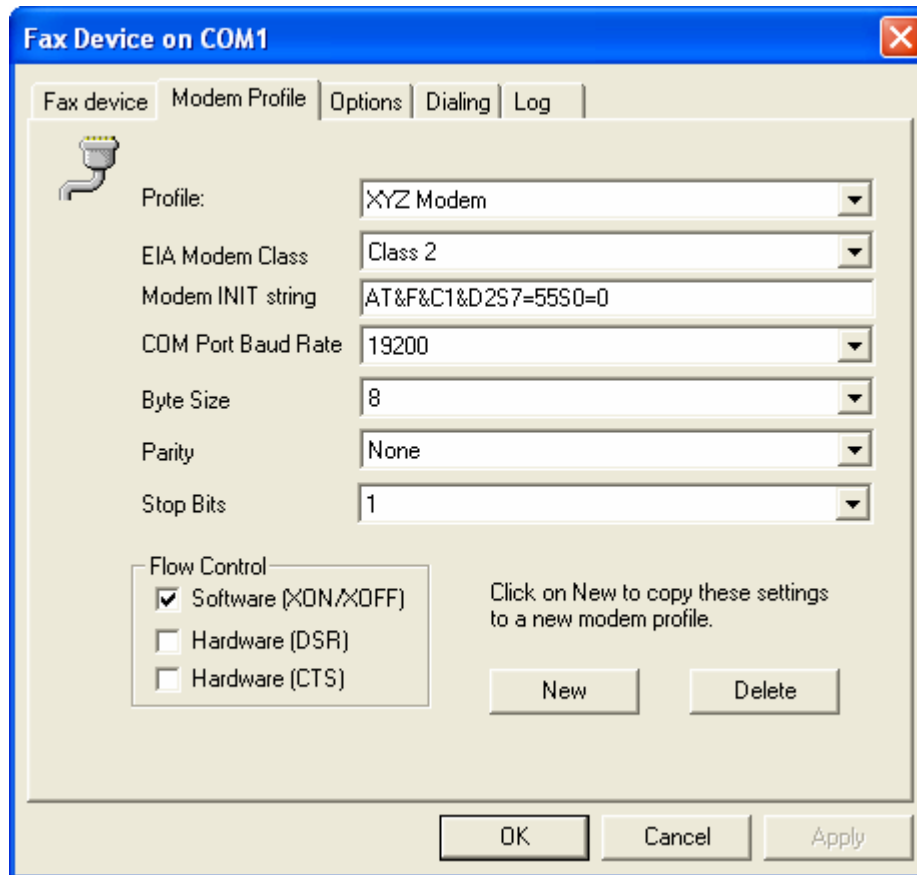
Fax Device on COM1

Fax device | Modem Profile | Options | Dialing | Log

Profile: XYZ Modem

EIA Modem Class Class 2

Modem INIT string AT&F&C1&D2S7=55S0=0

COM Port Baud Rate 19200

Byte Size 8

Parity None

Stop Bits 1

Flow Control
☑ Software (XON/XOFF)
☐ Hardware (DSR)
☐ Hardware (CTS)

Click on New to copy these settings to a new modem profile.

New

Delete

OK

Cancel

Apply